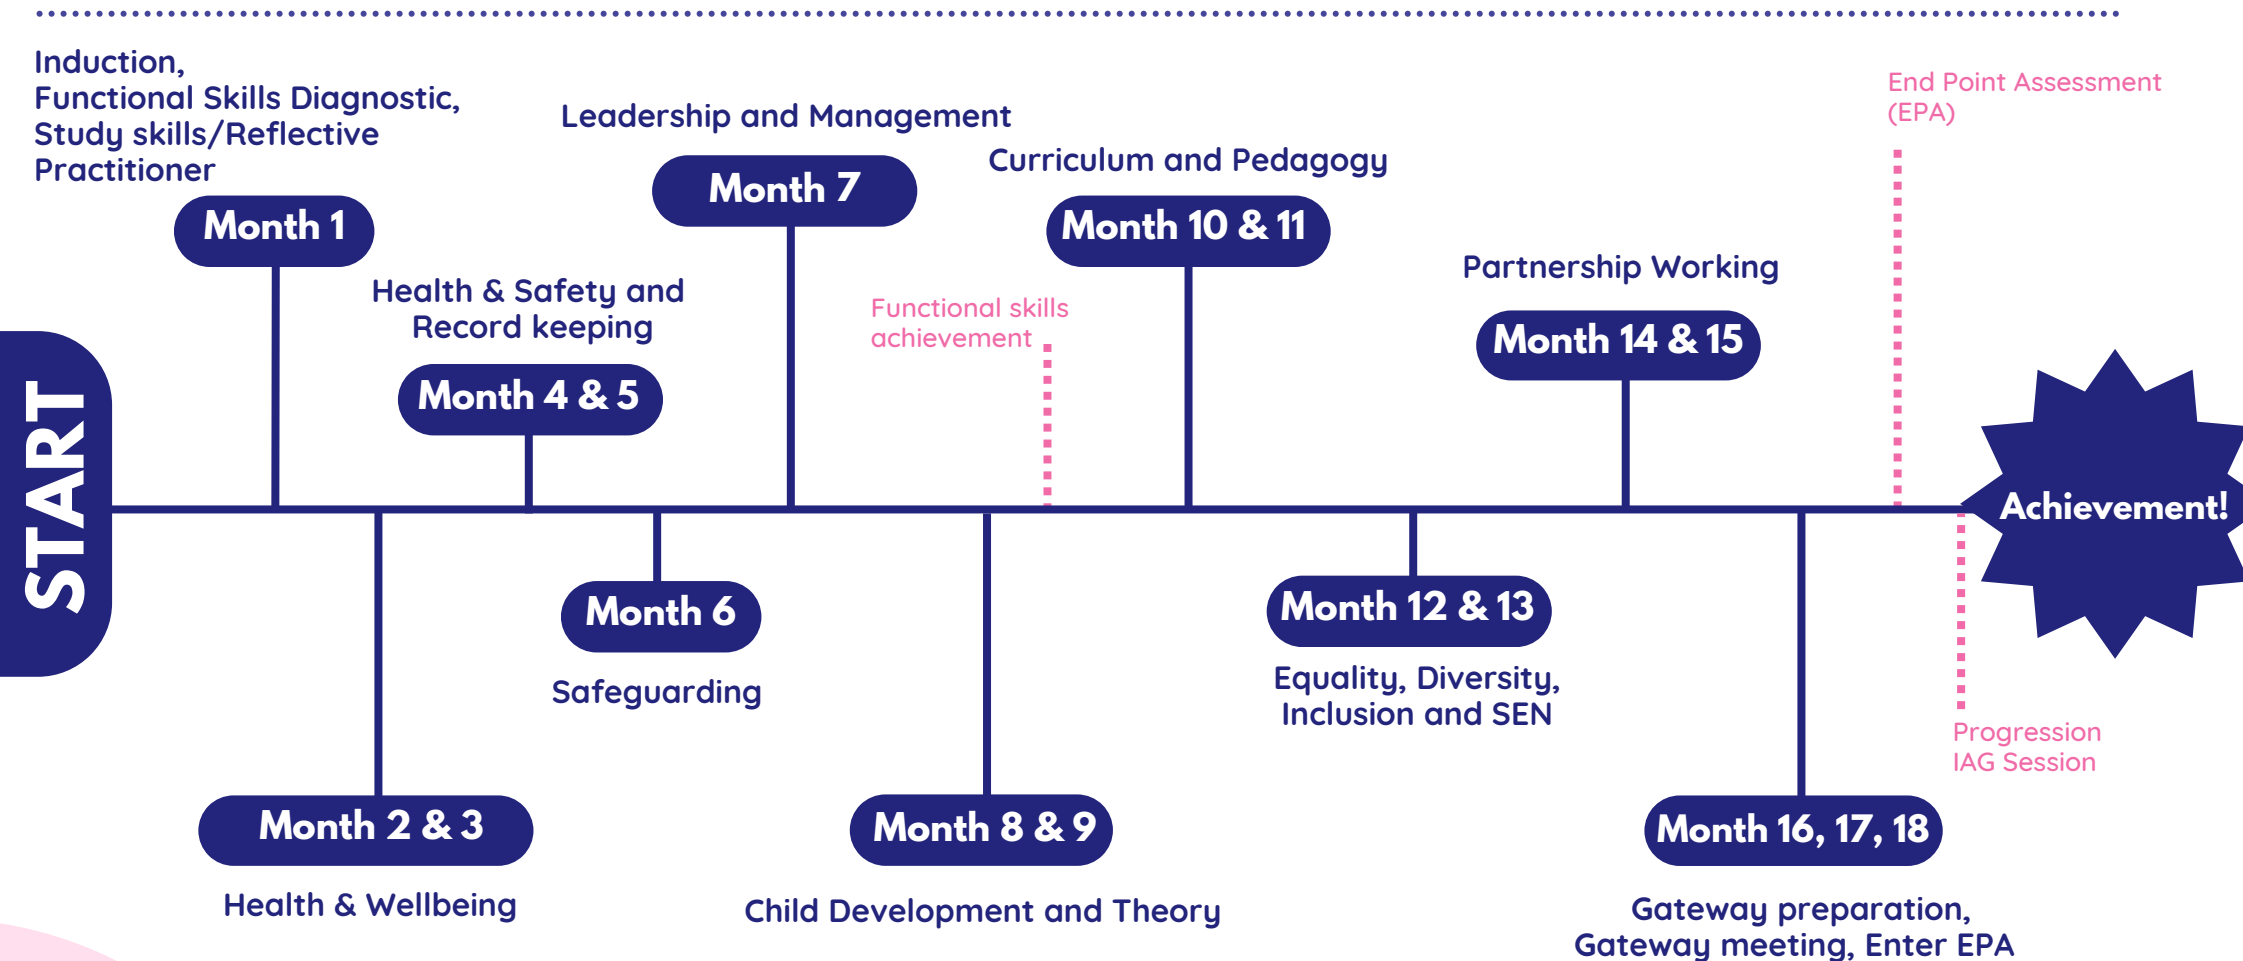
START

Induction, Functional Skills Diagnostic, Study skills/Reflective Practitioner

Month 1

Month 2 & 3

Health & Wellbeing

Health & Safety and Record keeping

Month 4 & 5

Month 6

Safeguarding

Leadership and Management

Month 7

Month 8 & 9

Child Development and Theory

Functional skills achievement

Curriculum and Pedagogy

Month 10 & 11

Month 12 & 13

Equality, Diversity, Inclusion and SEN

Partnership Working

Month 14 & 15

Month 16, 17, 18

Gateway preparation, Gateway meeting, Enter EPA

End Point Assessment (EPA)

Progression IAG Session

Achievement!